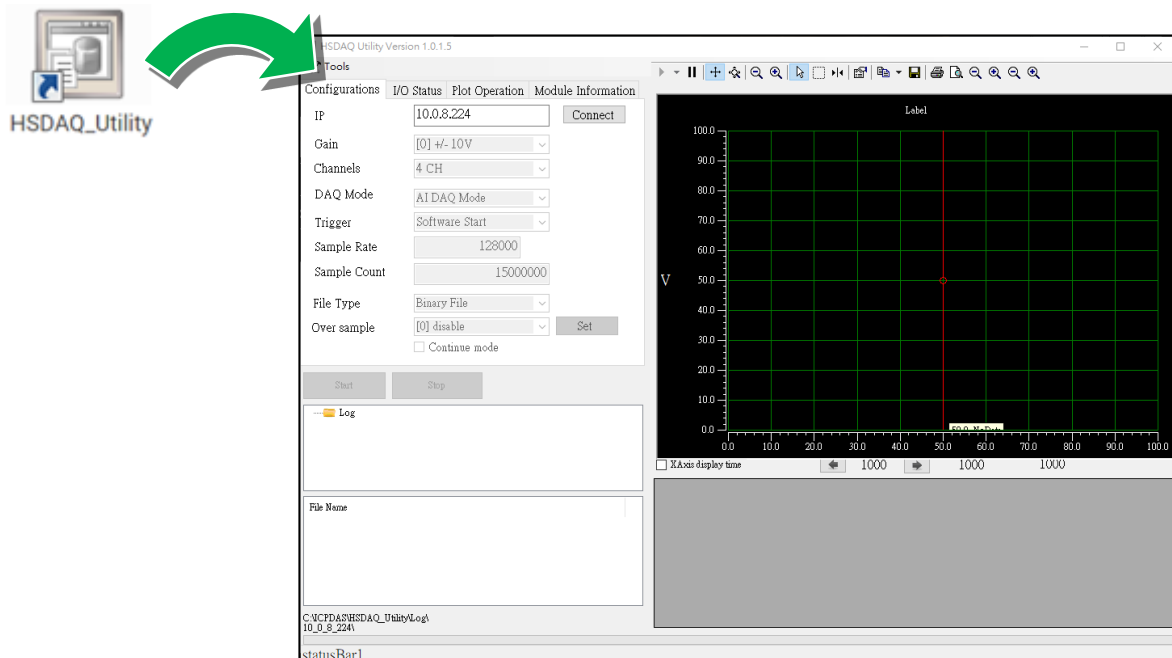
HSDAQ_Utility

HSDAQ Utility Version 1.0.1.5

Tools

Configurations | I/O Status | Plot Operation | Module Information

IP 10.0.8.224 Connect

Gain [0] +/- 10V

Channels 4 CH

DAQ Mode AI DAQ Mode

Trigger Software Start

Sample Rate 128000

Sample Count 15000000

File Type Binary File

Over sample [0] disable Set

Continue mode

Start Stop

Log

File Name

C:\ICPDAS\HSDAQ_Utility\Log\10_0_8_224\

Label

100.0
90.0
80.0
70.0
60.0
50.0
40.0
30.0
20.0
10.0
0.0

V

0.0 10.0 20.0 30.0 40.0 50.0 60.0 70.0 80.0 90.0 100.0

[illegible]

XAxis display time 1000 1000 1000

statusBar1